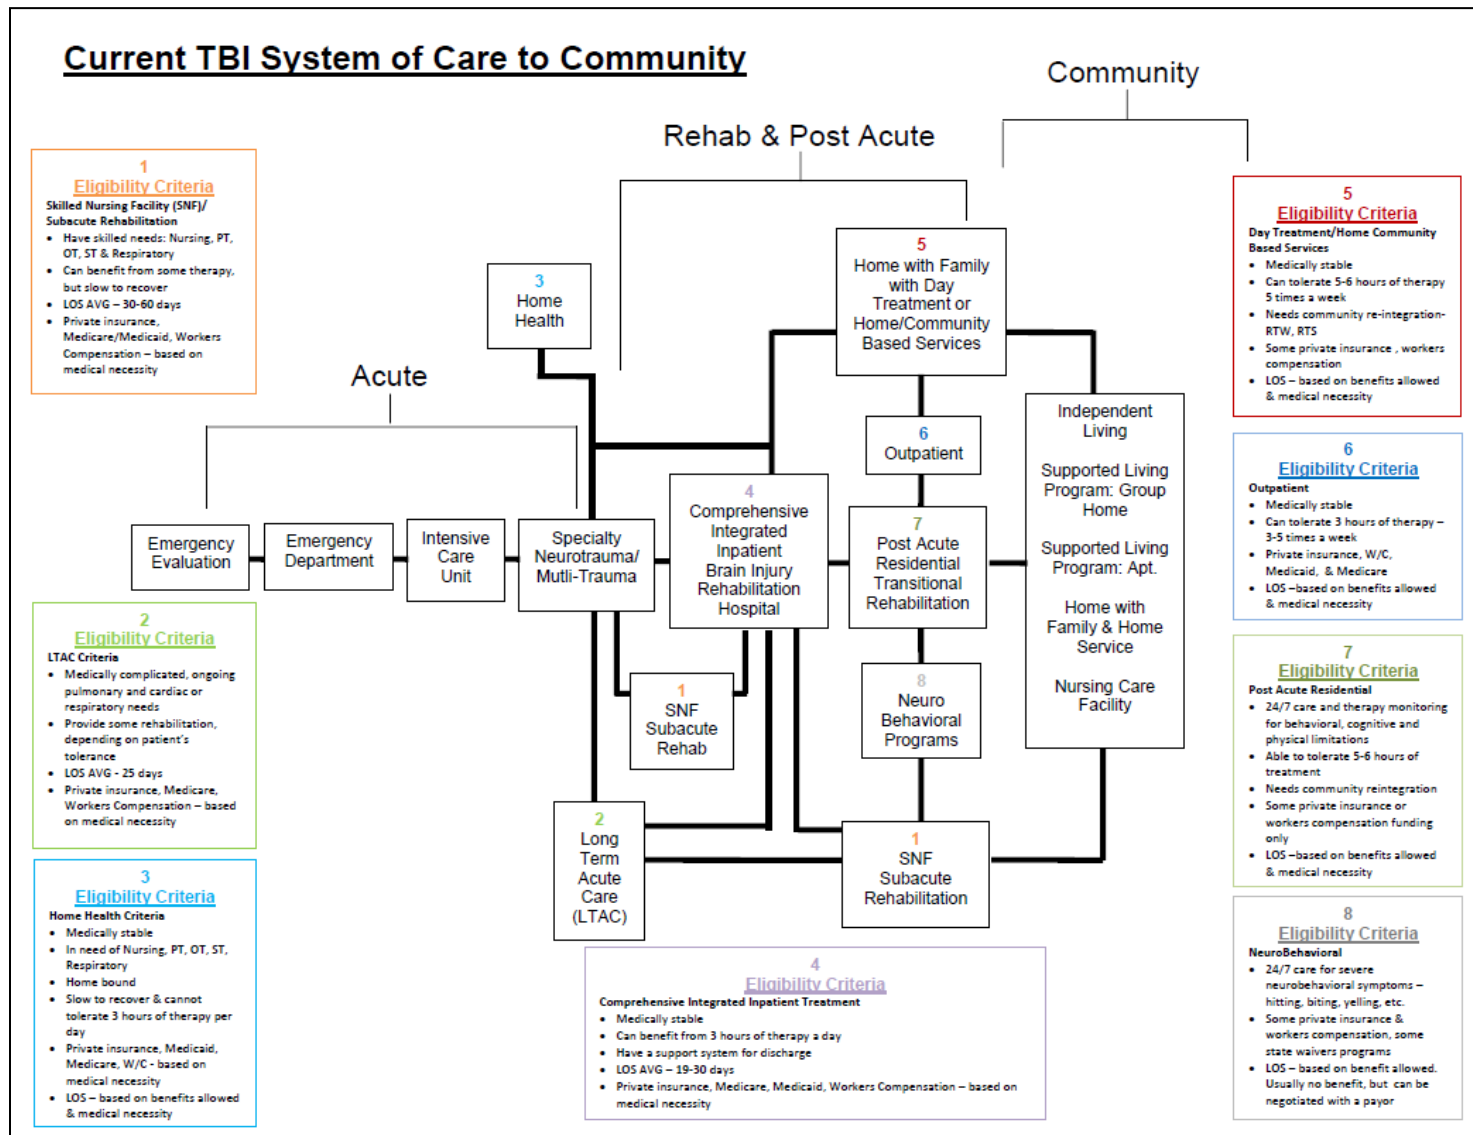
Current TBI System of Care to Community

Community

Rehab & Post Acute

Acute

1
Eligibility Criteria
Skilled Nursing Facility (SNF)/ Subacute Rehabilitation
- Have skilled needs: Nursing, PT, OT, ST & Respiratory
- Can benefit from some therapy, but slow to recover
- LOS AVG – 30-60 days
- Private insurance, Medicare/Medicaid, Workers Compensation – based on medical necessity

3
Home Health

5
Home with Family with Day Treatment or Home/Community Based Services

5
Eligibility Criteria
Day Treatment/Home Community Based Services
- Medically stable
- Can tolerate 5-6 hours of therapy 5 times a week
- Needs community re-integration- RTW, RTS
- Some private insurance , workers compensation
- LOS – based on benefits allowed & medical necessity

6
Outpatient

Independent Living

Supported Living Program: Group Home

Supported Living Program: Apt.

Home with Family & Home Service

Nursing Care Facility

6
Eligibility Criteria
Outpatient
- Medically stable
- Can tolerate 3 hours of therapy – 3-5 times a week
- Private insurance, W/C, Medicaid, & Medicare
- LOS –based on benefits allowed & medical necessity

Emergency Evaluation

Emergency Department

Intensive Care Unit

Specialty Neurotrauma/ Mutli-Trauma

4
Comprehensive Integrated Inpatient Brain Injury Rehabilitation Hospital

7
Post Acute Residential Transitional Rehabilitation

7
Eligibility Criteria
Post Acute Residential
- 24/7 care and therapy monitoring for behavioral, cognitive and physical limitations
- Able to tolerate 5-6 hours of treatment
- Needs community reintegration
- Some private insurance or workers compensation funding only
- LOS –based on benefits allowed & medical necessity

2
Eligibility Criteria
LTAC Criteria
- Medically complicated, ongoing pulmonary and cardiac or respiratory needs
- Provide some rehabilitation, depending on patient's tolerance
- LOS AVG - 25 days
- Private insurance, Medicare, Workers Compensation – based on medical necessity

1
SNF Subacute Rehab

8
Neuro Behavioral Programs

2
Long Term Acute Care (LTAC)

1
SNF Subacute Rehabilitation

3
Eligibility Criteria
Home Health Criteria
- Medically stable
- In need of Nursing, PT, OT, ST, Respiratory
- Home bound
- Slow to recover & cannot tolerate 3 hours of therapy per day
- Private insurance, Medicaid, Medicare, W/C - based on medical necessity
- LOS – based on benefits allowed & medical necessity

4
Eligibility Criteria
Comprehensive Integrated Inpatient Treatment
- Medically stable
- Can benefit from 3 hours of therapy a day
- Have a support system for discharge
- LOS AVG – 19-30 days
- Private insurance, Medicare, Medicaid, Workers Compensation – based on medical necessity

8
Eligibility Criteria
NeuroBehavioral
- 24/7 care for severe neurobehavioral symptoms – hitting, biting, yelling, etc.
- Some private insurance & workers compensation, some state waivers programs
- LOS – based on benefit allowed. Usually no benefit, but can be negotiated with a payor